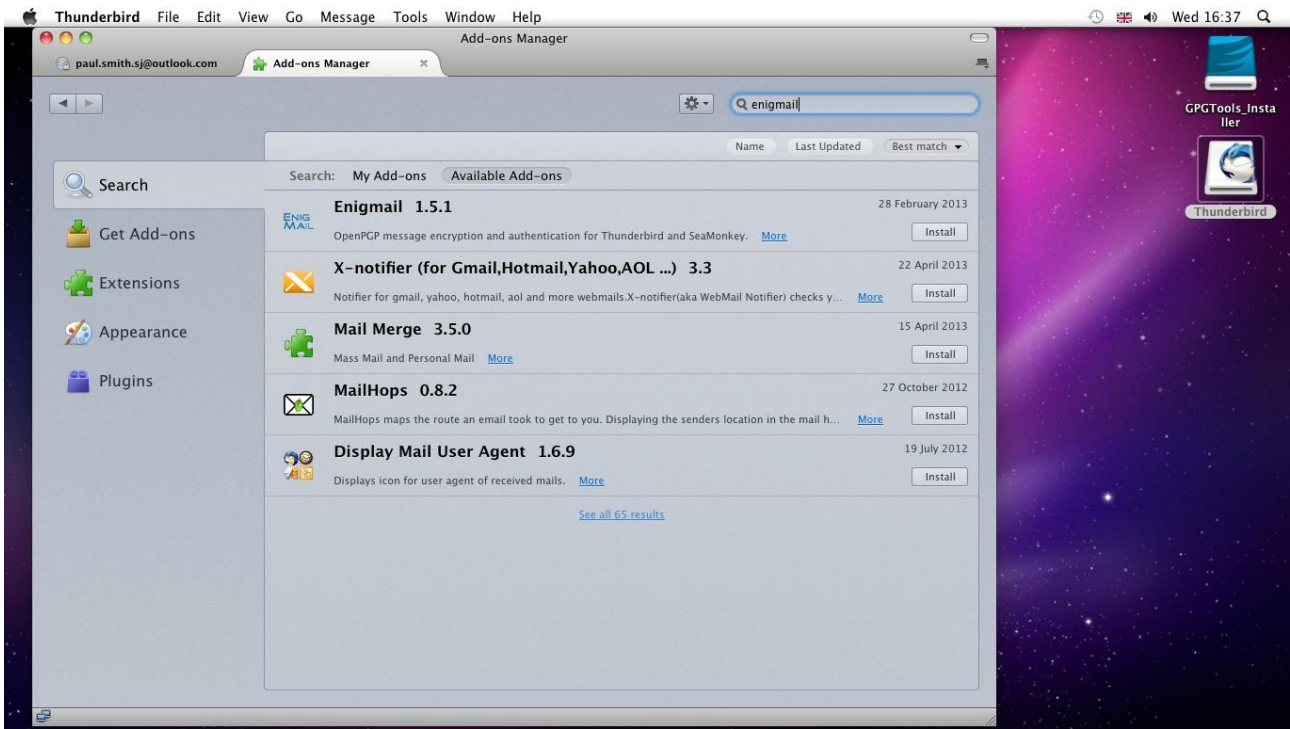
Thunderbird File Edit View Go Message Tools Window Help

Wed 16:37

Add-ons Manager

paul.smith.sj@outlook.com

Add-ons Manager

enigmail

GPGTools_Installer

Thunderbird

Name Last Updated Best match

Search

Get Add-ons

Extensions

Appearance

Plugins

Search: My Add-ons Available Add-ons

ENIG MAIL

Enigmail 1.5.1
28 February 2013
OpenPGP message encryption and authentication for Thunderbird and SeaMonkey. More
Install

X-notifier (for Gmail,Hotmail,Yahoo,AOL ...) 3.3
22 April 2013
Notifier for gmail, yahoo, hotmail, aol and more webmails.X-notifier(aka WebMail Notifier) checks y... More
Install

Mail Merge 3.5.0
15 April 2013
Mass Mail and Personal Mail More
Install

MailHops 0.8.2
27 October 2012
MailHops maps the route an email took to get to you. Displaying the senders location in the mail h... More
Install

Display Mail User Agent 1.6.9
19 July 2012
Displays icon for user agent of received mails. More
Install

See all 65 results